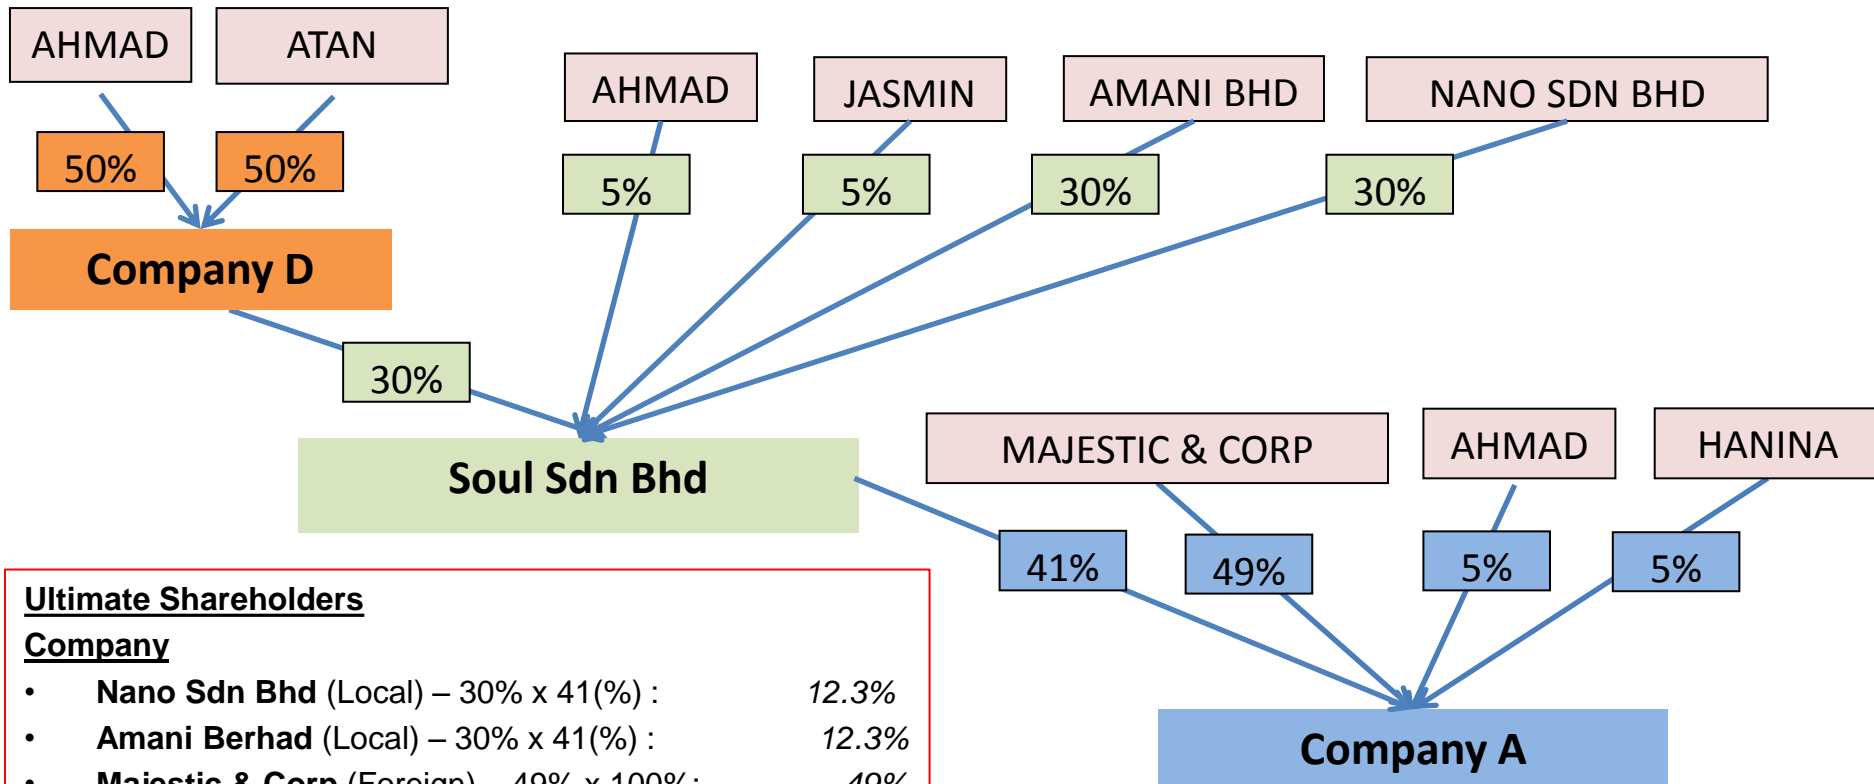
AHMAD

ATAN

50%

50%

Company D

AHMAD

JASMIN

AMANI BHD

NANO SDN BHD

5%

5%

30%

30%

30%

Soul Sdn Bhd

MAJESTIC & CORP

AHMAD

HANINA

41%

49%

5%

5%

Company A

Ultimate Shareholders

Company

• Nano Sdn Bhd (Local) – 30% x 41(%) : 12.3%

• Amani Berhad (Local) – 30% x 41(%) : 12.3%

• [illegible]